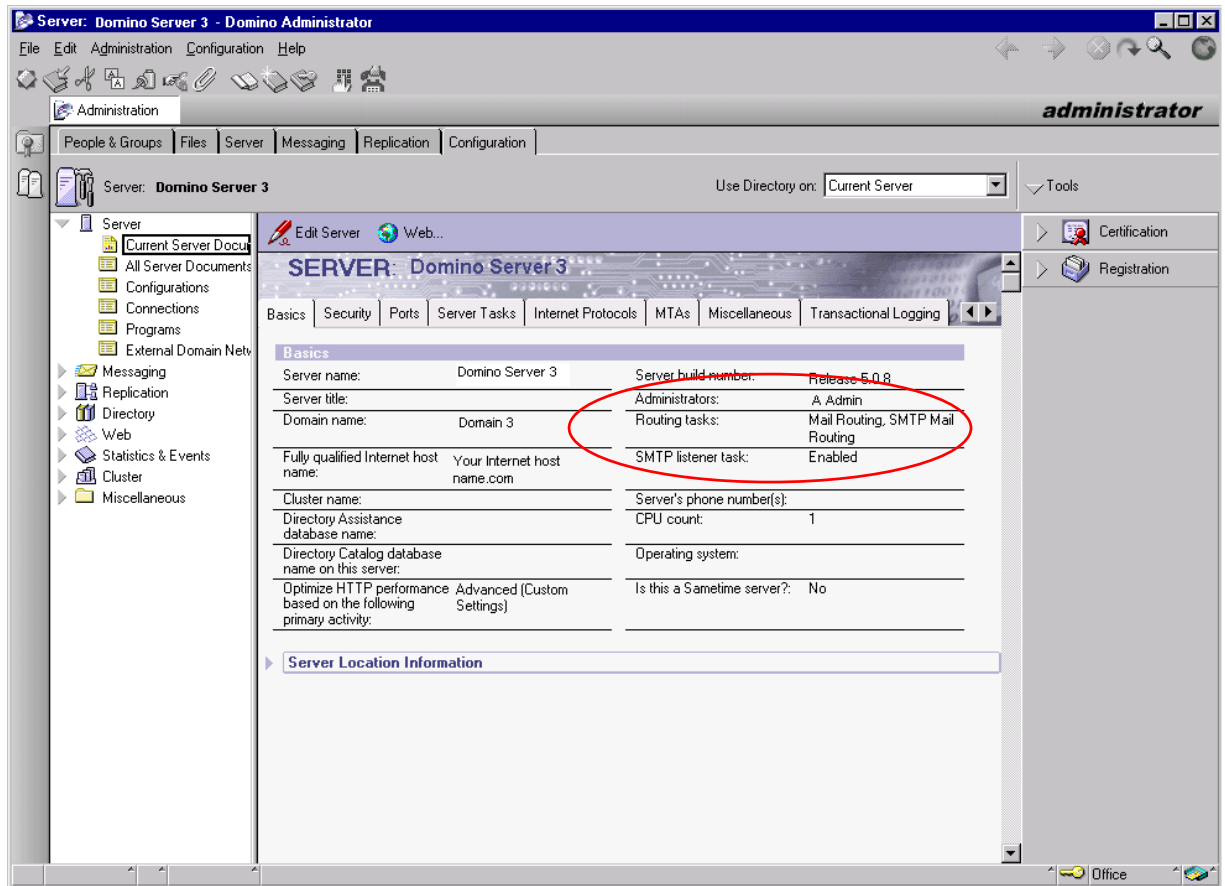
Server: Domino Server 3 - Domino Administrator

File Edit Administration Configuration Help

Administration

administrator

People & Groups | Files | Server | Messaging | Replication | Configuration

Server: Domino Server 3

Use Directory on: Current Server

Tools

Server
Current Server Docu
All Server Documents
Configurations
Connections
Programs
External Domain Netv
Messaging
Replication
Directory
Web
Statistics & Events
Cluster
Miscellaneous

Edit Server Web...

SERVER: Domino Server 3

Basics | Security | Ports | Server Tasks | Internet Protocols | MTAs | Miscellaneous | Transactional Logging

Basics

| | | | |
|---|---|---|---|
| Server name: | Domino Server 3 | Server build number: | Release 5.0.8 |
| Server title: | | Administrators: | A Admin |
| Domain name: | Domain 3 | Routing tasks: | Mail Routing, SMTP Mail Routing |
| Fully qualified Internet host name: | Your Internet host name.com | SMTP listener task: | Enabled |
| Cluster name: | | Server's phone number(s): | |
| Directory Assistance database name: | | CPU count: | 1 |
| Directory Catalog database name on this server: | | Operating system: | |
| Optimize HTTP performance based on the following primary activity: | Advanced (Custom Settings) | Is this a Sametime server?: | No |

Server Location Information

Certification

Registration

Office